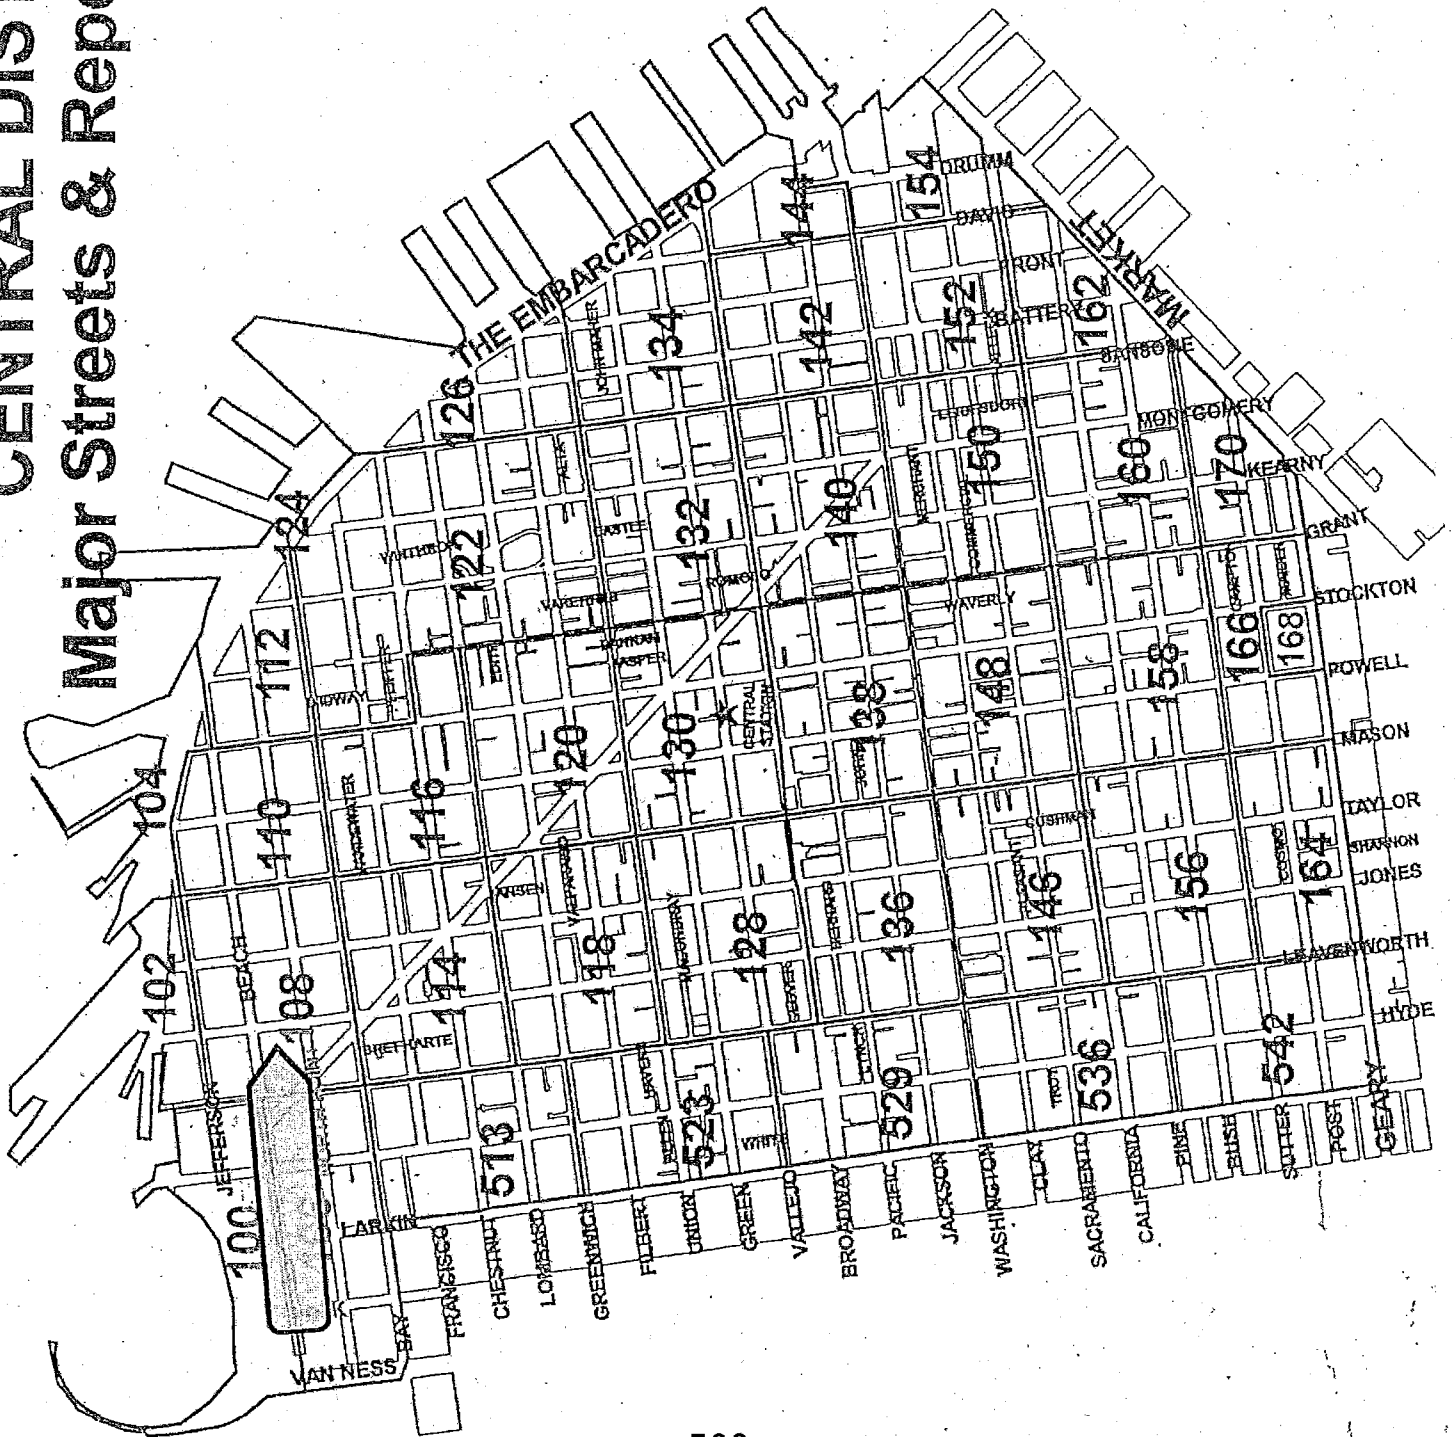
CENTRAL DIS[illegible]
Major Streets & Rep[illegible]

THE EMBARCADERO
MARKET
DRUMM
DAVIS
FRONT
BATTERY
SANSOME
MONTGOMERY
KEARNY
GRANT
STOCKTON
POWELL
MASON
TAYLOR
SHANNON
JONES
LEAVENWORTH
HYDE
LARKIN
VAN NESS
JEFFERSON
BEACH
BAY
FRANCISCO
CHESTNUT
LOMBARD
GREENWICH
FILBERT
UNION
GREEN
VALLEJO
BROADWAY
PACIFIC
JACKSON
WASHINGTON
CLAY
SACRAMENTO
CALIFORNIA
PINE
BUSH
SUTTER
POST
GEARY
BRET HARTE
WAVERLY
COMMERCIAL
LEIDESDORFF
VARENNES
ROMOLO
JASPER
CENTRAL STATION
CUSHMAN
MIDWAY
CASTLE
WHITE
TROY
COSMO
HOUSTON
COLUMBUS

100
102
104
108
110
112
114
116
118
120
122
124
126
128
130
132
134
136
138
140
142
144
146
148
150
152
154
156
158
160
162
164
166
168
170
513
523
529
536
542

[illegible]